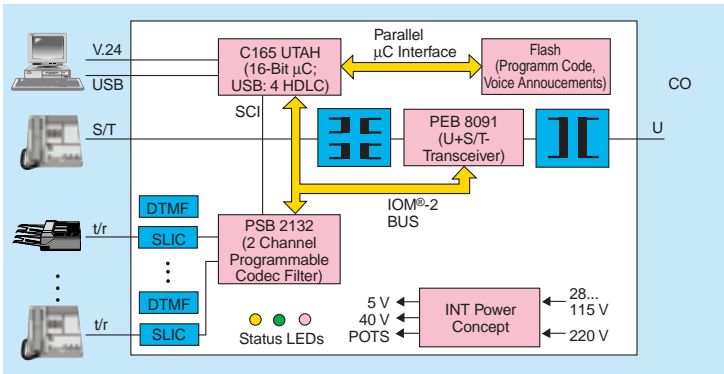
V.24

USB

C165 UTAH (16-Bit µC; USB: 4 HDLC)

Parallel µC Interface

Flash (Programm Code, Voice Annoucements)

CO

S/T

SCI

PEB 8091 (U+S/T-Transceiver)

U

IOM®-2 BUS

DTMF

t/r

SLIC

PSB 2132 (2 Channel Programmable Codec Filter)

DTMF

t/r

SLIC

Status LEDs

5 V

40 V

POTS

INT Power Concept

28... 115 V

220 V